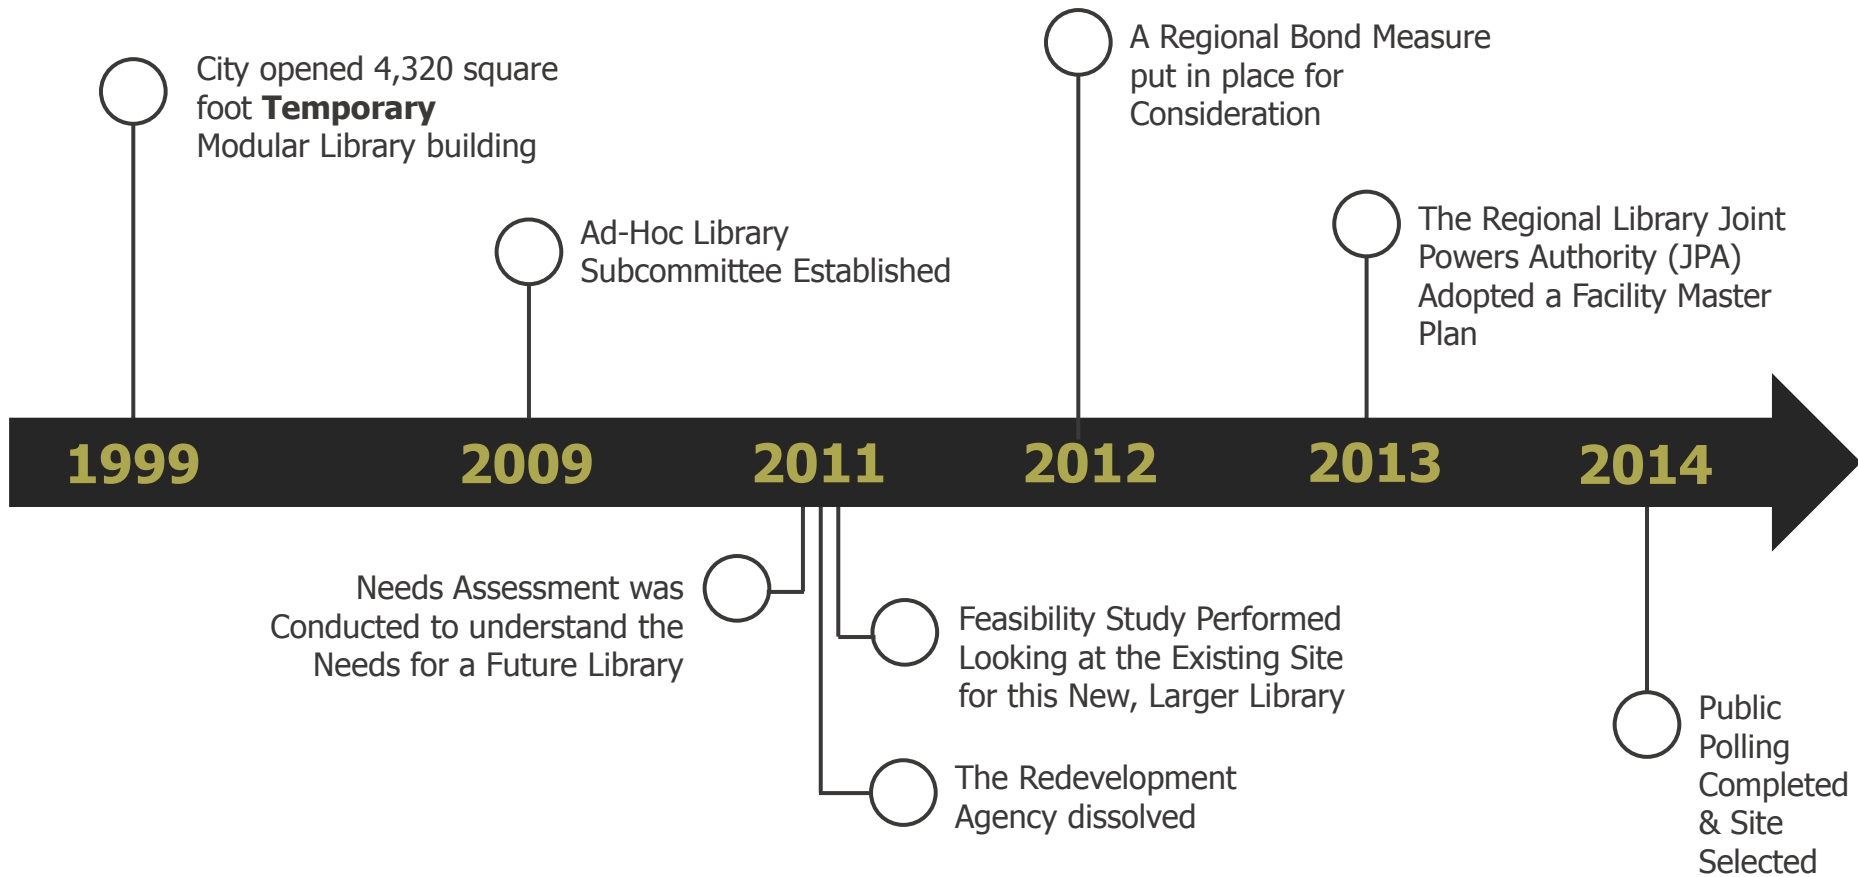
City opened 4,320 square foot **Temporary** Modular Library building

Ad-Hoc Library Subcommittee Established

A Regional Bond Measure put in place for Consideration

The Regional Library Joint Powers Authority (JPA) Adopted a Facility Master Plan

1999 2009 2011 2012 2013 2014

Needs Assessment was Conducted to understand the Needs for a Future Library

Feasibility Study Performed Looking at the Existing Site for this New, Larger Library

The Redevelopment Agency dissolved

Public Polling Completed & Site Selected